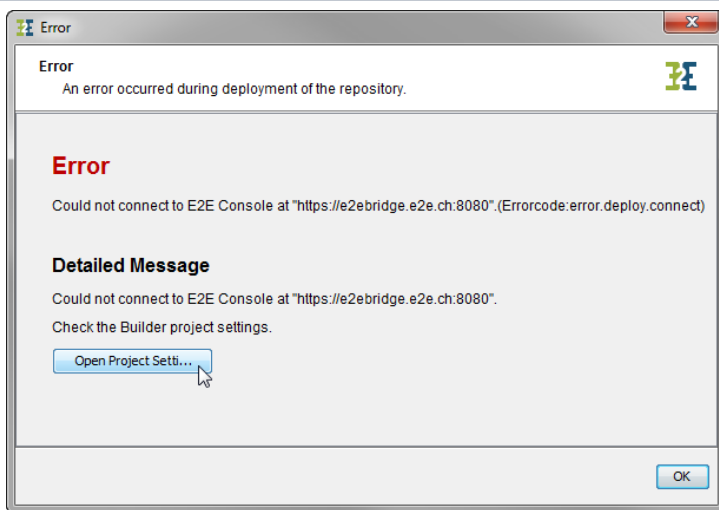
Error

Error
An error occurred during deployment of the repository.

Error

Could not connect to E2E Console at "https://e2ebridge.e2e.ch:8080".(Errorcode:error.deploy.connect)

Detailed Message

Could not connect to E2E Console at "https://e2ebridge.e2e.ch:8080".

Check the Builder project settings.

Open Project Setti...

OK